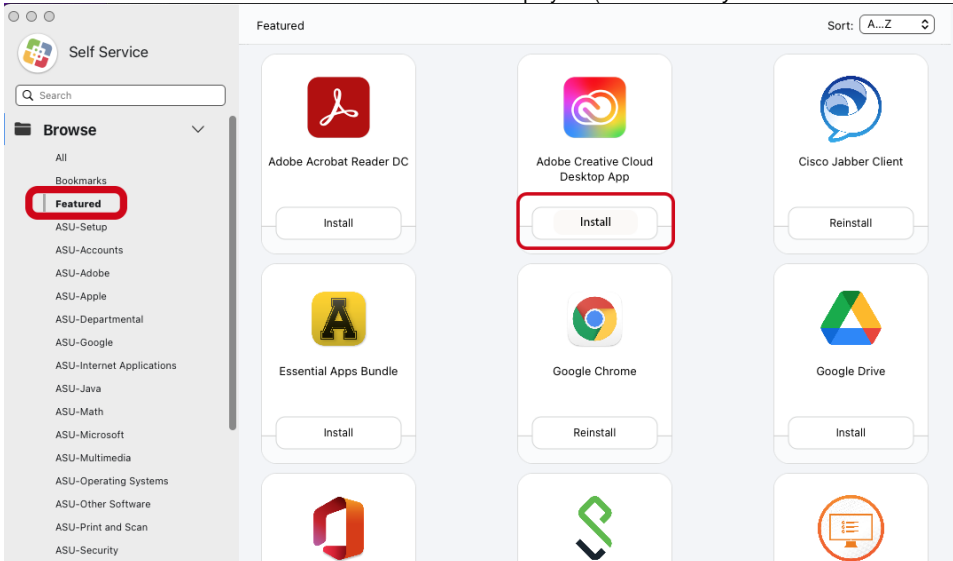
Self Service

Search

Browse

All
Bookmarks
Featured
ASU-Setup
ASU-Accounts
ASU-Adobe
ASU-Apple
ASU-Departmental
ASU-Google
ASU-Internet Applications
ASU-Java
ASU-Math
ASU-Microsoft
ASU-Multimedia
ASU-Operating Systems
ASU-Other Software
ASU-Print and Scan
ASU-Security

Featured

Sort: A...Z

Adobe Acrobat Reader DC
Install

Adobe Creative Cloud Desktop App
Install

Cisco Jabber Client
Reinstall

Essential Apps Bundle
Install

Google Chrome
Reinstall

Google Drive
Install